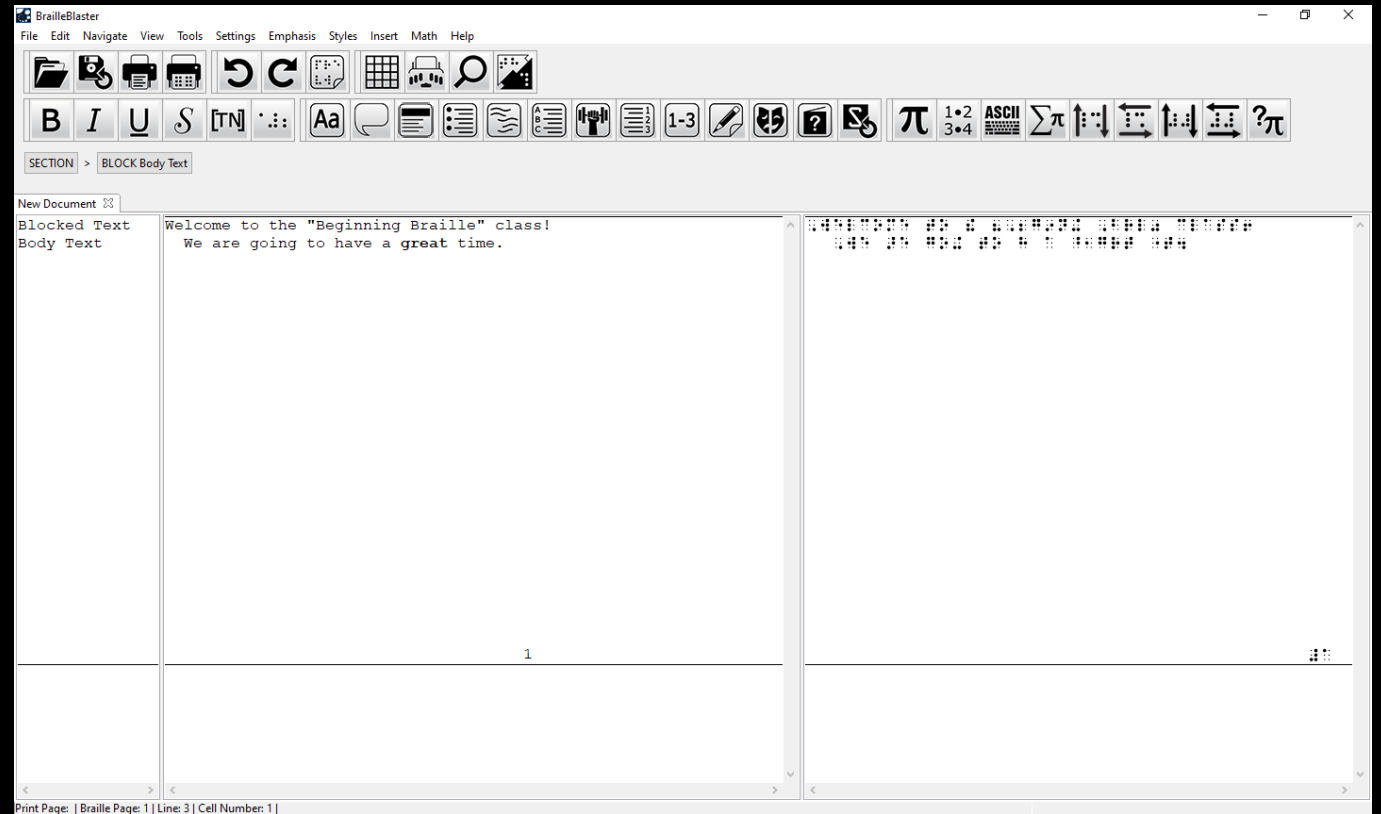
BrailleBlaster

File Edit Navigate View Tools Settings Emphasis Styles Insert Math Help

B I U S [TN] Aa 1-3 π 1·2 3·4 ASCII Σπ ?π

SECTION > BLOCK Body Text

New Document

Blocked Text
Body Text

Welcome to the "Beginning Braille" class!
We are going to have a **great** time.

1

⠠⠺⠑⠇⠉⠕⠍⠑ ⠞⠕ ⠮ ⠦⠠⠆⠛⠔⠝⠬ ⠠⠃⠗⠇⠇⠑⠴ ⠉⠇⠁⠎⠎⠖
⠠⠺⠑ ⠜⠑ ⠛⠀⠞⠕ ⠓ ⠁ ⠘⠂⠛⠗⠂⠞ ⠞⠊⠍⠑⠲

⠼⠁

Print Page: | Braille Page: 1 | Line: 3 | Cell Number: 1 |